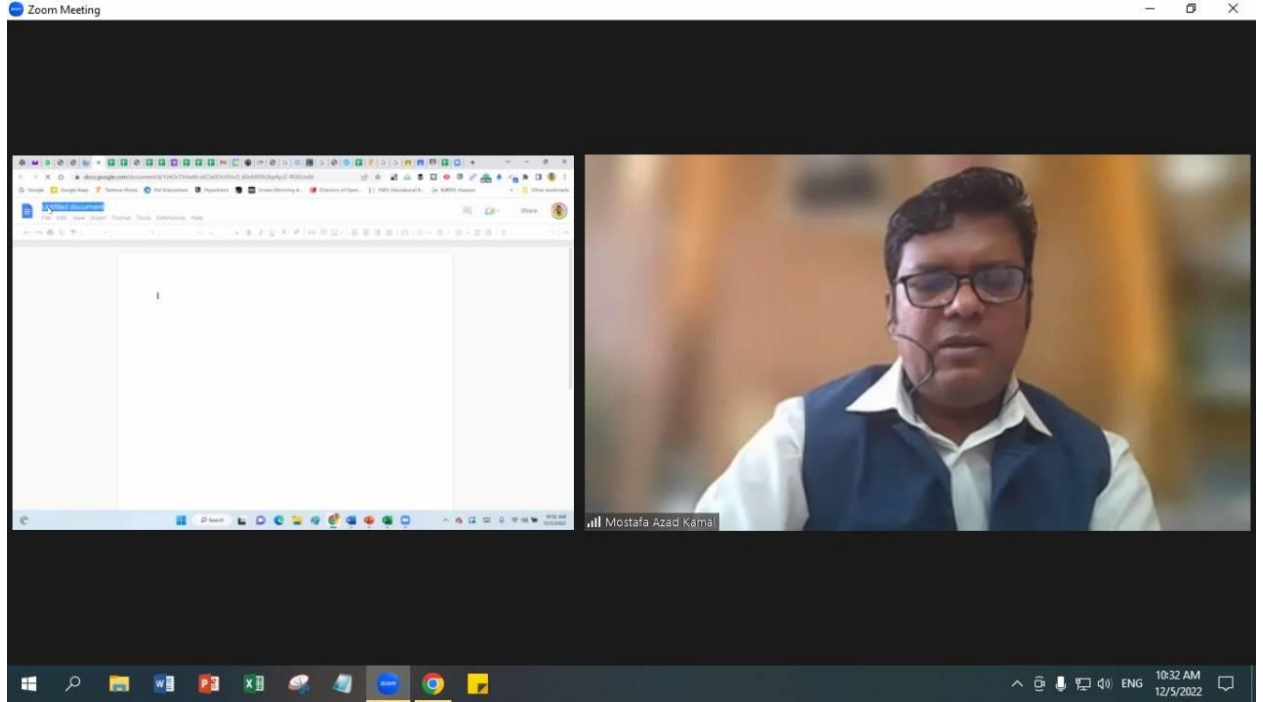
Zoom Meeting

docs.google.com/document/d/

Google Google Keep Sentence Maker Pdf Everywhere Hypothesis Screen Mirroring A... Directory of Open... FMCL Educational R... RURESS classroom Other bookmarks

Untitled document
File Edit View Insert Format Tools Extensions Help

Share

Search

10:32 AM 12/5/2022

Mostafa Azad Kamal

ENG

10:32 AM
12/5/2022